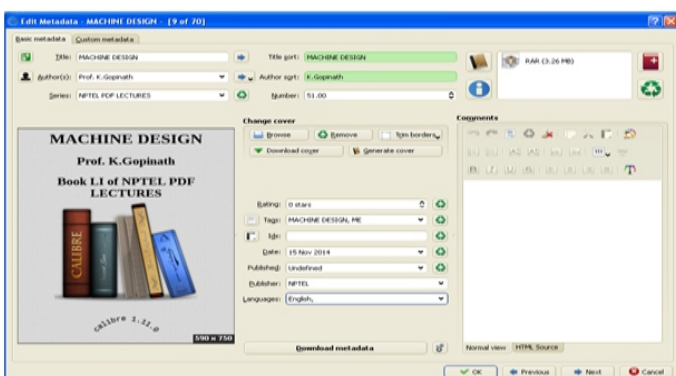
Edit Metadata - MACHINE DESIGN - [9 of 70]

Basic metadata | Custom metadata

Title: MACHINE DESIGN
Title sort: MACHINE DESIGN
Author(s): Prof. K.Gopinath
Author sort: K.Gopinath
Series: NPTEL PDF LECTURES
Number: 51.00

RAR (3.26 MB)

MACHINE DESIGN
Prof. K.Gopinath
Book LI of NPTEL PDF LECTURES

CALIBRE

calibre 1.21.0

590 x 750

Change cover
Browse
Remove
Trim borders
Download cover
Generate cover

Rating: 0 stars
Tags: MACHINE DESIGN, ME
Ids:
Date: 15 Nov 2014
Published: Undefined
Publisher: NPTEL
Languages: English,

Comments

Download metadata

Normal view | HTML Source

OK | Previous | Next | Cancel